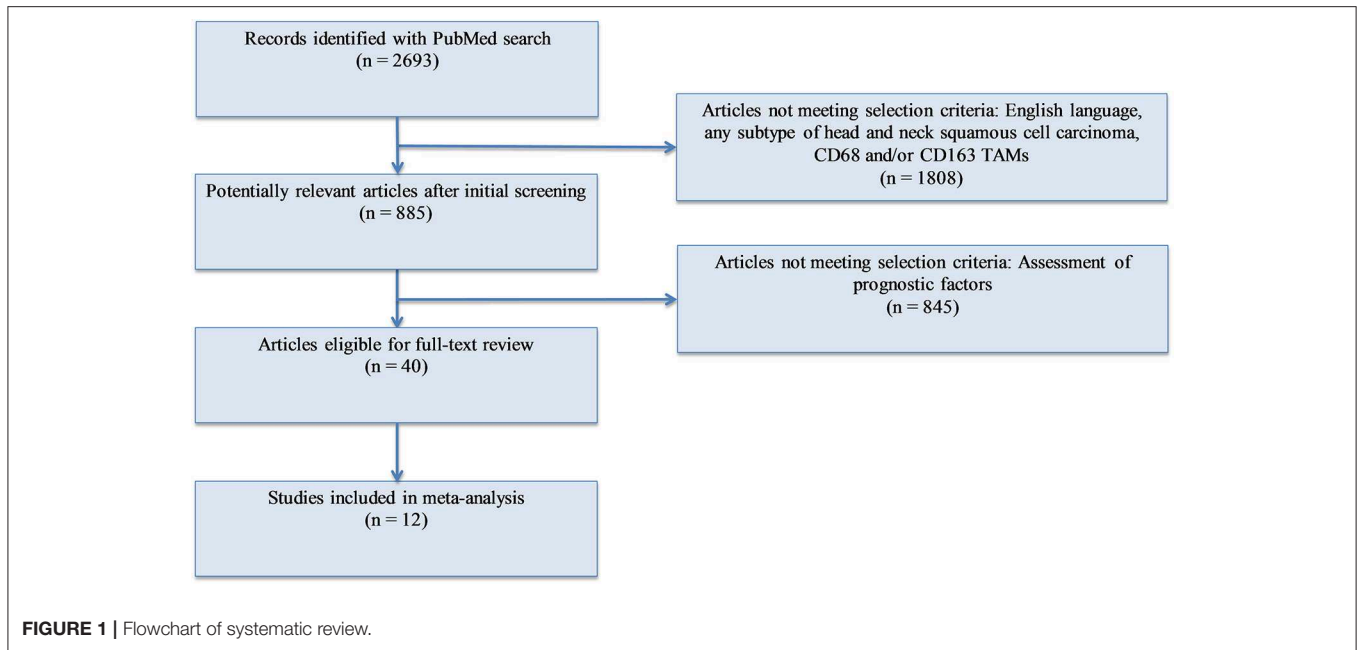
Records identified with PubMed search
(n = 2693)

Articles not meeting selection criteria: English language, any subtype of head and neck squamous cell carcinoma, CD68 and/or CD163 TAMs
(n = 1808)

Potentially relevant articles after initial screening
(n = 885)

Articles not meeting selection criteria: Assessment of prognostic factors
(n = 845)

Articles eligible for full-text review
(n = 40)

Studies included in meta-analysis
(n = 12)

FIGURE 1 | Flowchart of systematic review.